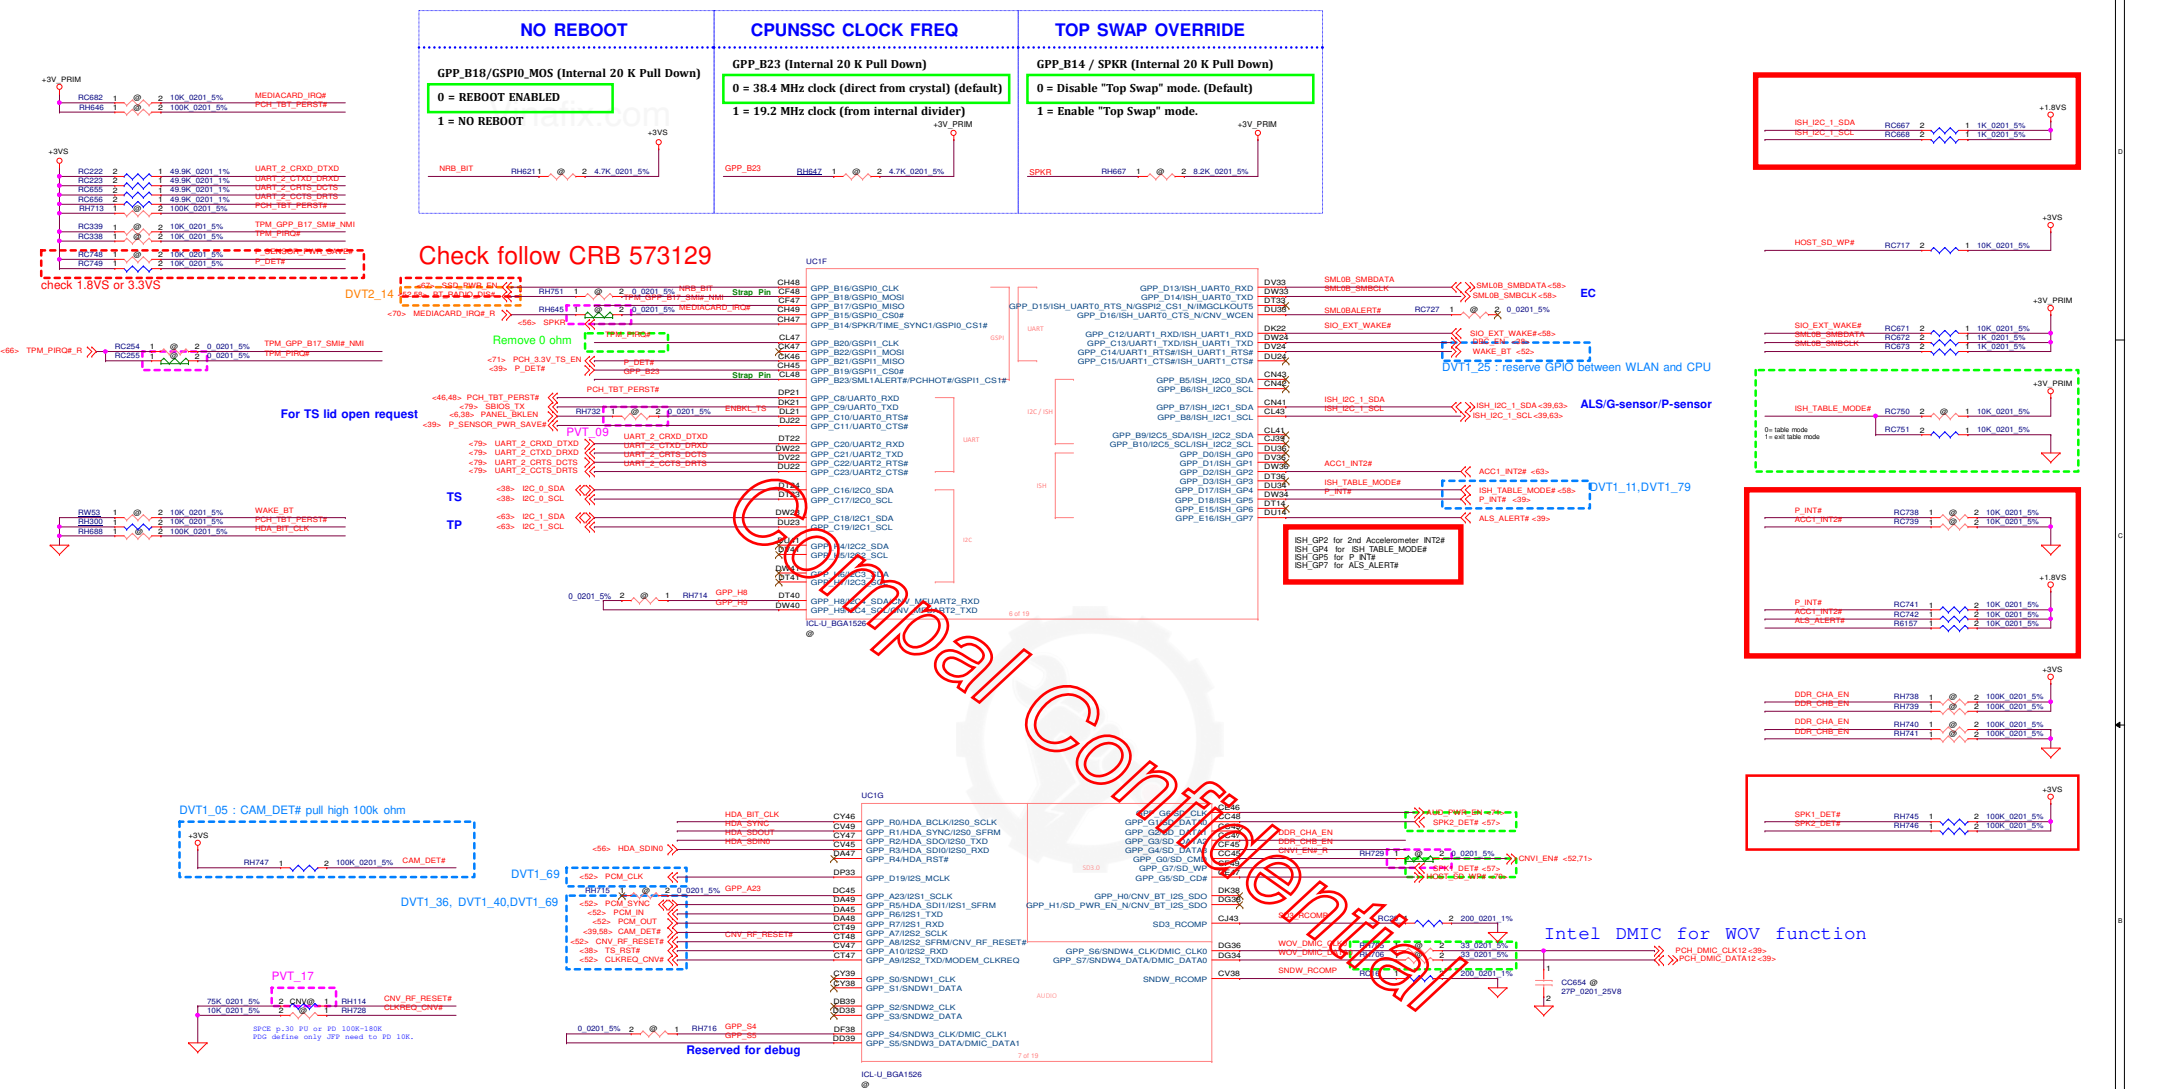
NO REBOOT

GPP_B18/GSPI0_MOS (Internal 20 K Pull Down)

0 = REBOOT ENABLED

1 = NO REBOOT

CPUNSSC CLOCK FREQ

GPP_B23 (Internal 20 K Pull Down)

0 = 38.4 MHz clock (direct from crystal) (default)

1 = 19.2 MHz clock (from internal divider)

TOP SWAP OVERRIDE

GPP_B14 / SPKR (Internal 20 K Pull Down)

0 = Disable "Top Swap" mode. (Default)

1 = Enable "Top Swap" mode.

+3V_PRIM
RC682 10K_0201_5% MEDIACARD_IRQ#
RH646 100K_0201_5% PCH_TBT_PERST#

+3VS
RC222 49.9K_0201_1% UART_2_CRXD_DTXD
RC223 49.9K_0201_1% UART_2_CTXD_DRXD
RC655 49.9K_0201_1% UART_2_CRTS_DCTS
RC656 49.9K_0201_1% UART_2_CCTS_DRTS
RH713 100K_0201_5% PCH_TBT_PERST#
RC339 10K_0201_5% TPM_GPP_B17_SMI#_NMI
RC338 10K_0201_5% TPM_PIRQ#
RC748 10K_0201_5% P_SENSOR_PWR_SAVE#
RC749 10K_0201_5% P_DET#

check 1.8VS or 3.3VS

Check follow CRB 573129

NRB_BIT RH621 4.7K_0201_5% +3VS
GPP_B23 RH647 4.7K_0201_5% +3V_PRIM
SPKR RH667 8.2K_0201_5% +3V_PRIM

DVT2_14
Remove 0 ohm
PVT_09
For TS lid open request
TS
TP

UC1F
GPP_B16/GSPI0_CLK
GPP_B18/GSPI0_MOSI
GPP_B17/GSPI0_MISO
GPP_B15/GSPI0_CS0#
GPP_B14/SPKR/TIME_SYNC1/GSPI0_CS1#
GPP_B20/GSPI1_CLK
GPP_B22/GSPI1_MOSI
GPP_B21/GSPI1_MISO
GPP_B19/GSPI1_CS0#
GPP_B23/SML1ALERT#/PCHHOT#/GSPI1_CS1#
GPP_C8/UART0_RXD
GPP_C9/UART0_TXD
GPP_C10/UART0_RTS#
GPP_C11/UART0_CTS#
GPP_C20/UART2_RXD
GPP_C21/UART2_TXD
GPP_C22/UART2_RTS#
GPP_C23/UART2_CTS#
GPP_C16/I2C0_SDA
GPP_C17/I2C0_SCL
GPP_C18/I2C1_SDA
GPP_C19/I2C1_SCL
GPP_H4/I2C2_SDA
GPP_H5/I2C2_SCL
GPP_H6/I2C3_SDA
GPP_H7/I2C3_SCL
GPP_H8/I2C4_SDA/CNV_MFUART2_RXD
GPP_H9/I2C4_SCL/CNV_MFUART2_TXD
ICL-U_BGA1526

GPP_D13/ISH_UART0_RXD
GPP_D14/ISH_UART0_TXD
GPP_D15/ISH_UART0_RTS_N/GSPI2_CS1_N/IMGCLKOUT5
GPP_D16/ISH_UART0_CTS_N/CNV_WCEN
GPP_C12/UART1_RXD/ISH_UART1_RXD
GPP_C13/UART1_TXD/ISH_UART1_TXD
GPP_C14/UART1_RTS#/ISH_UART1_RTS#
GPP_C15/UART1_CTS#/ISH_UART1_CTS#
GPP_B5/ISH_I2C0_SDA
GPP_B6/ISH_I2C0_SCL
GPP_B7/ISH_I2C1_SDA
GPP_B8/ISH_I2C1_SCL
GPP_B9/I2C5_SDA/ISH_I2C2_SDA
GPP_B10/I2C5_SCL/ISH_I2C2_SCL
GPP_D0/ISH_GP0
GPP_D1/ISH_GP1
GPP_D2/ISH_GP2
GPP_D3/ISH_GP3
GPP_D17/ISH_GP4
GPP_D18/ISH_GP5
GPP_E15/ISH_GP6
GPP_E16/ISH_GP7

SML0B_SMBDATA SML0B_SMBCLK SML0BALERT# RC727 0_0201_5%
SIO_EXT_WAKE#
EC
DVT1_25 : reserve GPIO between WLAN and CPU
ISH_I2C_1_SDA ISH_I2C_1_SCL
ALS/G-sensor/P-sensor
ACC1_INT2#
ISH_TABLE_MODE# P_INT#
DVT1_11,DVT1_79
ALS_ALERT#

ISH_GP2 for 2nd Accelerometer INT2#
ISH_GP4 for ISH_TABLE_MODE#
ISH_GP5 for P_INT#
ISH_GP7 for ALS_ALERT#

+1.8VS ISH_I2C_1_SDA ISH_I2C_1_SCL RC667 1K_0201_5% RC668 1K_0201_5%
+3VS HOST_SD_WP# RC717 10K_0201_5%
+3V_PRIM SIO_EXT_WAKE# SML0B_SMBDATA SML0B_SMBCLK RC671 10K_0201_5% RC672 1K_0201_5% RC673 1K_0201_5%
+3V_PRIM ISH_TABLE_MODE# RC750 10K_0201_5% RC751 10K_0201_5%
0= table mode
1= exit table mode
P_INT# ACC1_INT2# RC738 10K_0201_5% RC739 10K_0201_5%
+1.8VS P_INT# ACC1_INT2# ALS_ALERT# RC741 RC742 R6157 10K_0201_5%
+3VS DDR_CHA_EN DDR_CHB_EN RH738 RH739 100K_0201_5%
DDR_CHA_EN DDR_CHB_EN RH740 RH741 100K_0201_5%
+3VS SPK1_DET# SPK2_DET# RH745 RH746 100K_0201_5%

DVT1_05 : CAM_DET# pull high 100k ohm
+3VS RH747 100K_0201_5% CAM_DET#
DVT1_69
DVT1_36, DVT1_40,DVT1_69
PVT_17
75K_0201_5% 10K_0201_5% RH114 RH728 CNV_RF_RESET# CLKREQ_CNV#
SPCE p.30 PU or PD 100K~180K
PDG define only JFP need to PD 10K.

UC1G
GPP_R0/HDA_BCLK/I2S0_SCLK
GPP_R1/HDA_SYNC/I2S0_SFRM
GPP_R2/HDA_SDO/I2S0_TXD
GPP_R3/HDA_SDI0/I2S0_RXD
GPP_R4/HDA_RST#
GPP_D19/I2S_MCLK
GPP_A23/I2S1_SCLK
GPP_R5/HDA_SDI1/I2S1_SFRM
GPP_R6/I2S1_TXD
GPP_R7/I2S1_RXD
GPP_A7/I2S2_SCLK
GPP_A8/I2S2_SFRM/CNV_RF_RESET#
GPP_A10/I2S2_RXD
GPP_A9/I2S2_TXD/MODEM_CLKREQ
GPP_S0/SNDW1_CLK
GPP_S1/SNDW1_DATA
GPP_S2/SNDW2_CLK
GPP_S3/SNDW2_DATA
GPP_S4/SNDW3_CLK/DMIC_CLK1
GPP_S5/SNDW3_DATA/DMIC_DATA1
ICL-U_BGA1526
Reserved for debug

GPP_G6/SD_CLK
GPP_G1/SD_DATA0
GPP_G2/SD_DATA1
GPP_G3/SD_DATA2
GPP_G4/SD_DATA3
GPP_G0/SD_CMD
GPP_G7/SD_WP
GPP_G5/SD_CD#
GPP_H0/CNV_BT_I2S_SDO
GPP_H1/SD_PWR_EN_N/CNV_BT_I2S_SDO
SD3_RCOMP
GPP_S6/SNDW4_CLK/DMIC_CLK0
GPP_S7/SNDW4_DATA/DMIC_DATA0
SNDW_RCOMP

AUD_PWR_EN SPK2_DET# DDR_CHA_EN DDR_CHB_EN CNVI_EN#_R RH729 0_0201_5% CNVI_EN# SPK1_DET# HOST_SD_WP#
200_0201_1% WOV_DMIC_CLK WOV_DMIC_DATA 33_0201_5% SNDW_RCOMP 200_0201_1%
Intel DMIC for WOV function
PCH_DMIC_CLK12 PCH_DMIC_DATA12
CC654 27P_0201_25V8

Compal Confidential